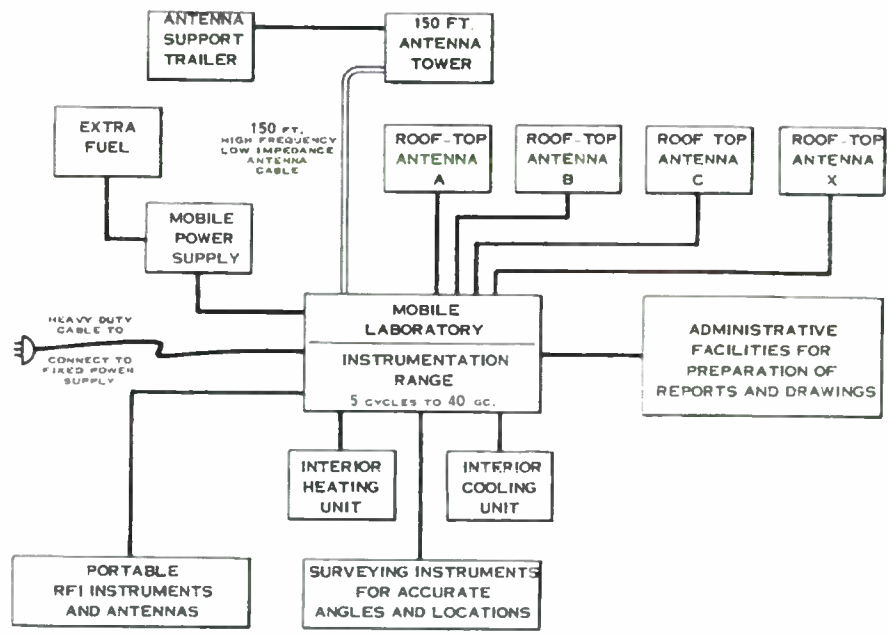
ANTENNA SUPPORT TRAILER

150 FT. ANTENNA TOWER

150 FT. HIGH FREQUENCY LOW IMPEDANCE ANTENNA CABLE

EXTRA FUEL

MOBILE POWER SUPPLY

ROOF-TOP ANTENNA A

ROOF-TOP ANTENNA B

ROOF TOP ANTENNA C

ROOF-TOP ANTENNA X

HEAVY DUTY CABLE TO

CONNECT TO FIXED POWER SUPPLY

MOBILE LABORATORY

INSTRUMENTATION RANGE

5 CYCLES TO 40 GC.

ADMINISTRATIVE FACILITIES FOR PREPARATION OF REPORTS AND DRAWINGS

INTERIOR HEATING UNIT

INTERIOR COOLING UNIT

PORTABLE RFI INSTRUMENTS AND ANTENNAS

SURVEYING INSTRUMENTS FOR ACCURATE ANGLES AND LOCATIONS